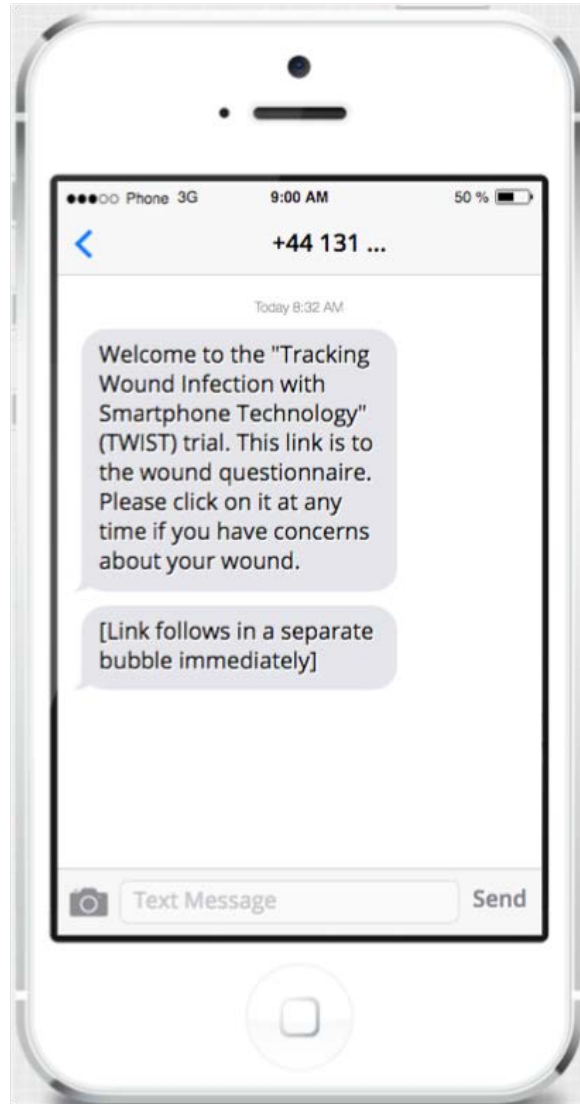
●●●○○ Phone 3G 9:00 AM 50 %

<

+44 131 ...

Today 8:32 AM

Welcome to the "Tracking Wound Infection with Smartphone Technology" (TWIST) trial. This link is to the wound questionnaire. Please click on it at any time if you have concerns about your wound.

[Link follows in a separate bubble immediately]

Text Message

Send